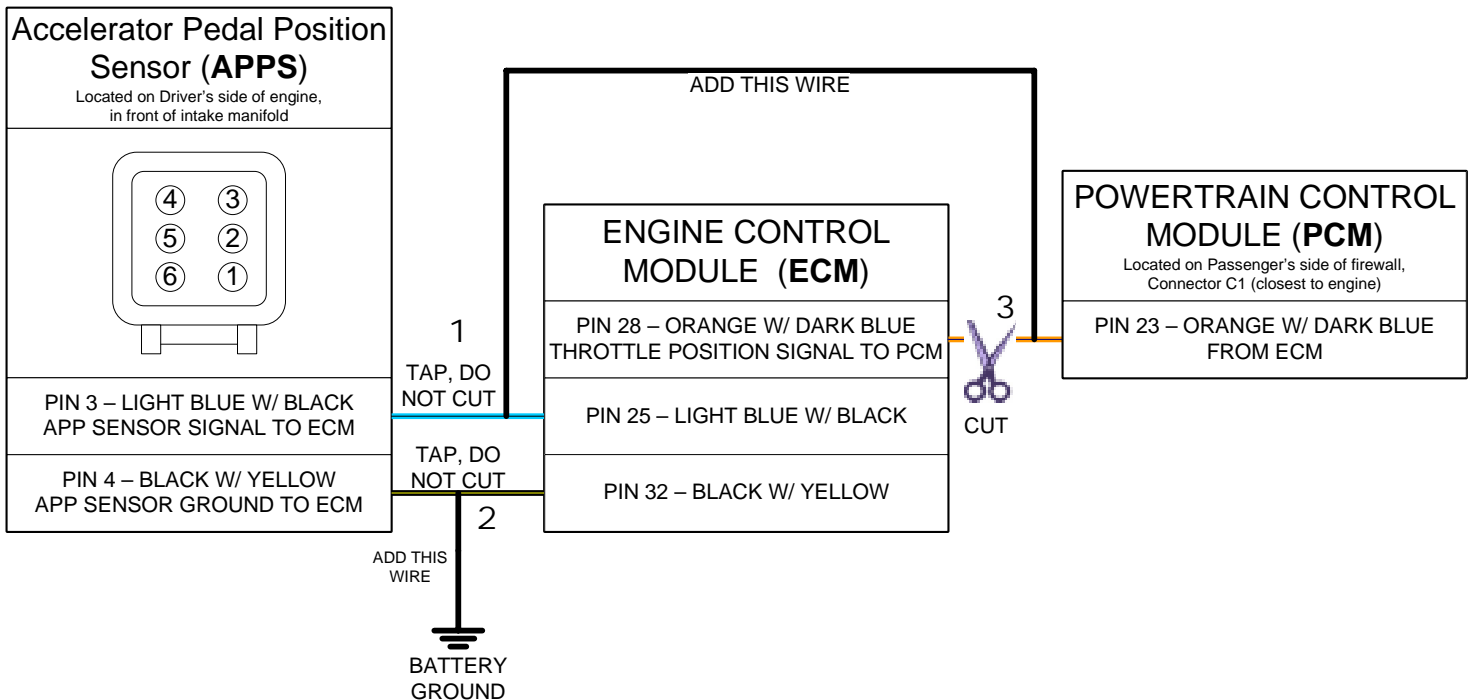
Accelerator Pedal Position Sensor (**APPS**)
Located on Driver's side of engine, in front of intake manifold

④ ③
⑤ ②
⑥ ①

PIN 3 – LIGHT BLUE W/ BLACK
APP SENSOR SIGNAL TO ECM

PIN 4 – BLACK W/ YELLOW
APP SENSOR GROUND TO ECM

ADD THIS WIRE

1

TAP, DO NOT CUT

TAP, DO NOT CUT

2

ADD THIS WIRE

BATTERY GROUND

ENGINE CONTROL MODULE (**ECM**)

PIN 28 – ORANGE W/ DARK BLUE
THROTTLE POSITION SIGNAL TO PCM

PIN 25 – LIGHT BLUE W/ BLACK

PIN 32 – BLACK W/ YELLOW

3

CUT

POWERTRAIN CONTROL MODULE (**PCM**)
Located on Passenger's side of firewall, Connector C1 (closest to engine)

PIN 23 – ORANGE W/ DARK BLUE
FROM ECM